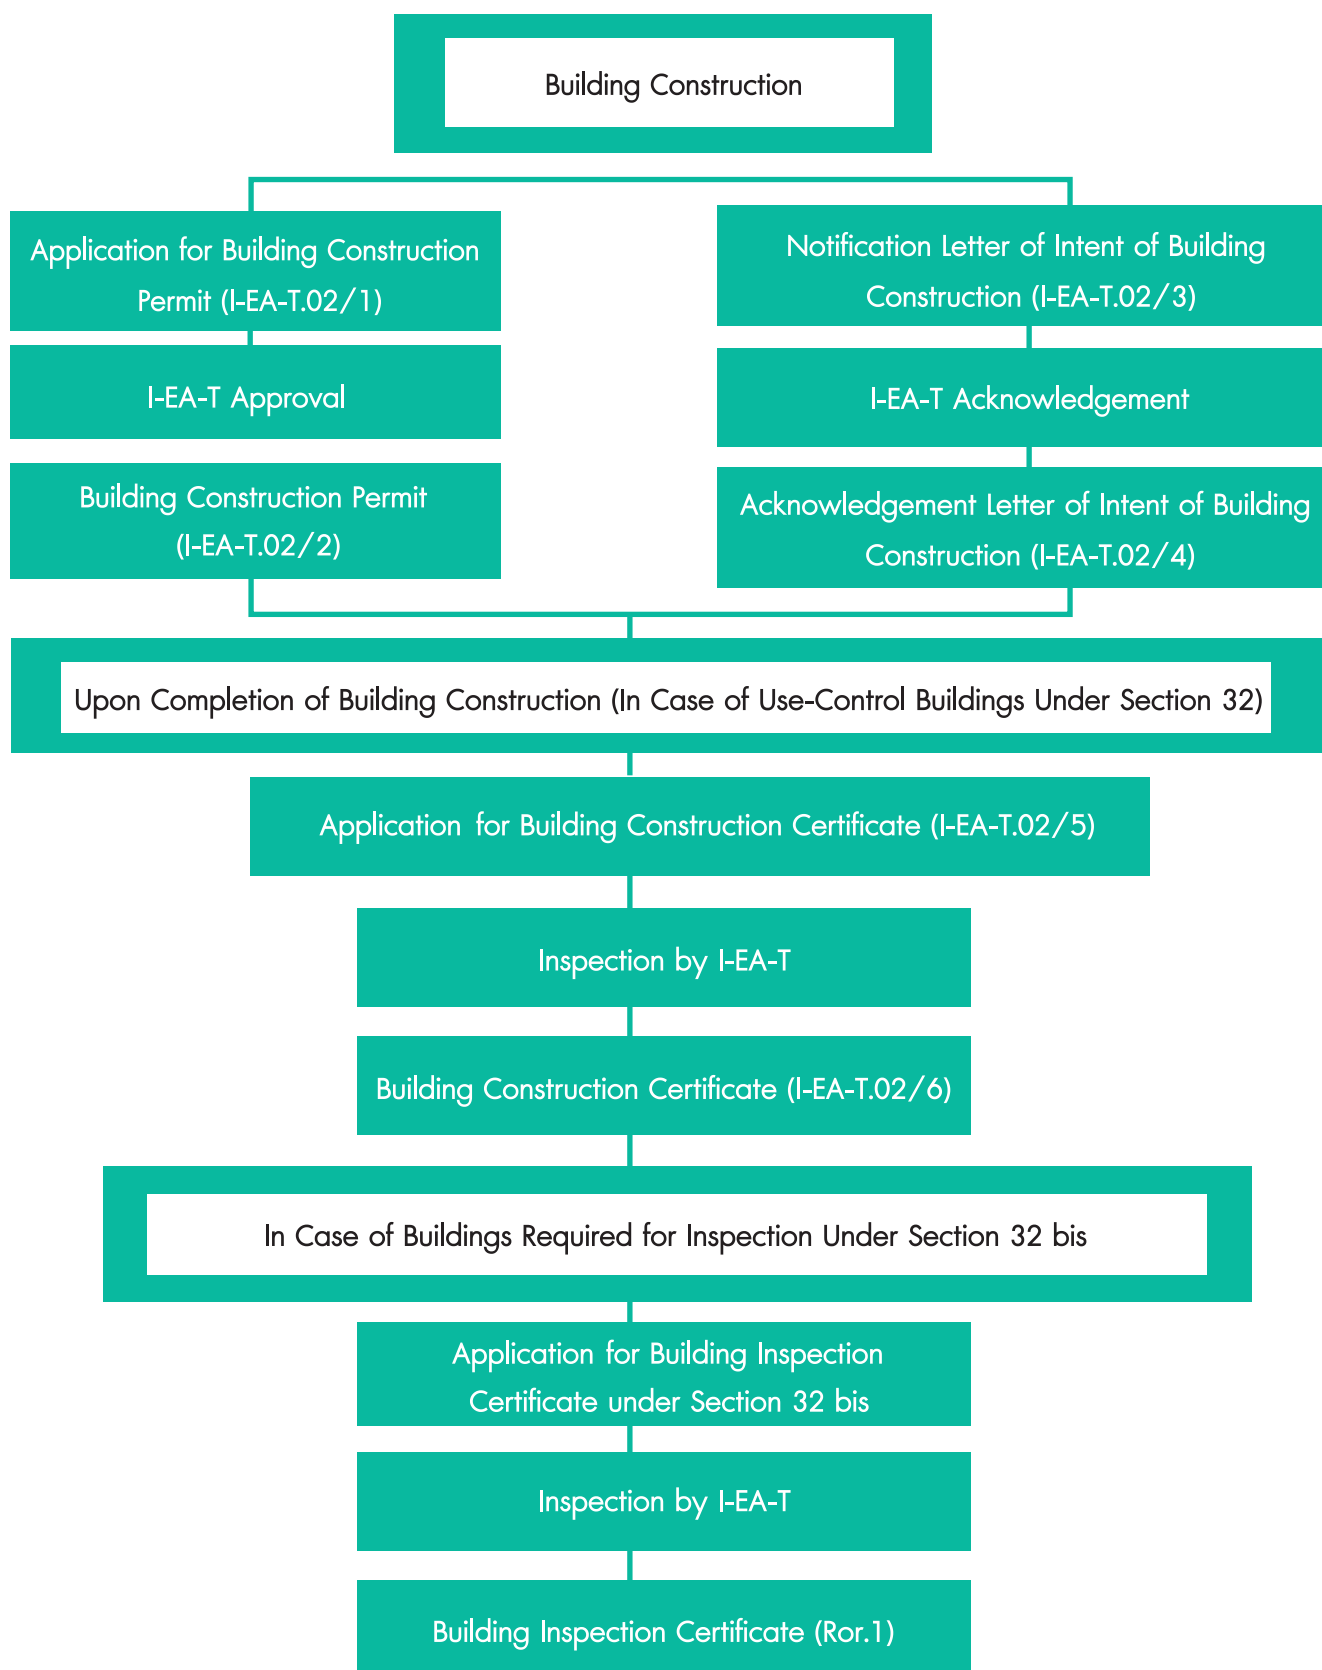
Building Construction

Application for Building Construction Permit (I-EA-T.02/1)

I-EA-T Approval

Building Construction Permit (I-EA-T.02/2)

Notification Letter of Intent of Building Construction (I-EA-T.02/3)

I-EA-T Acknowledgement

Acknowledgement Letter of Intent of Building Construction (I-EA-T.02/4)

Upon Completion of Building Construction (In Case of Use-Control Buildings Under Section 32)

Application for Building Construction Certificate (I-EA-T.02/5)

Inspection by I-EA-T

Building Construction Certificate (I-EA-T.02/6)

In Case of Buildings Required for Inspection Under Section 32 bis

Application for Building Inspection Certificate under Section 32 bis

Inspection by I-EA-T

Building Inspection Certificate (Ror.1)